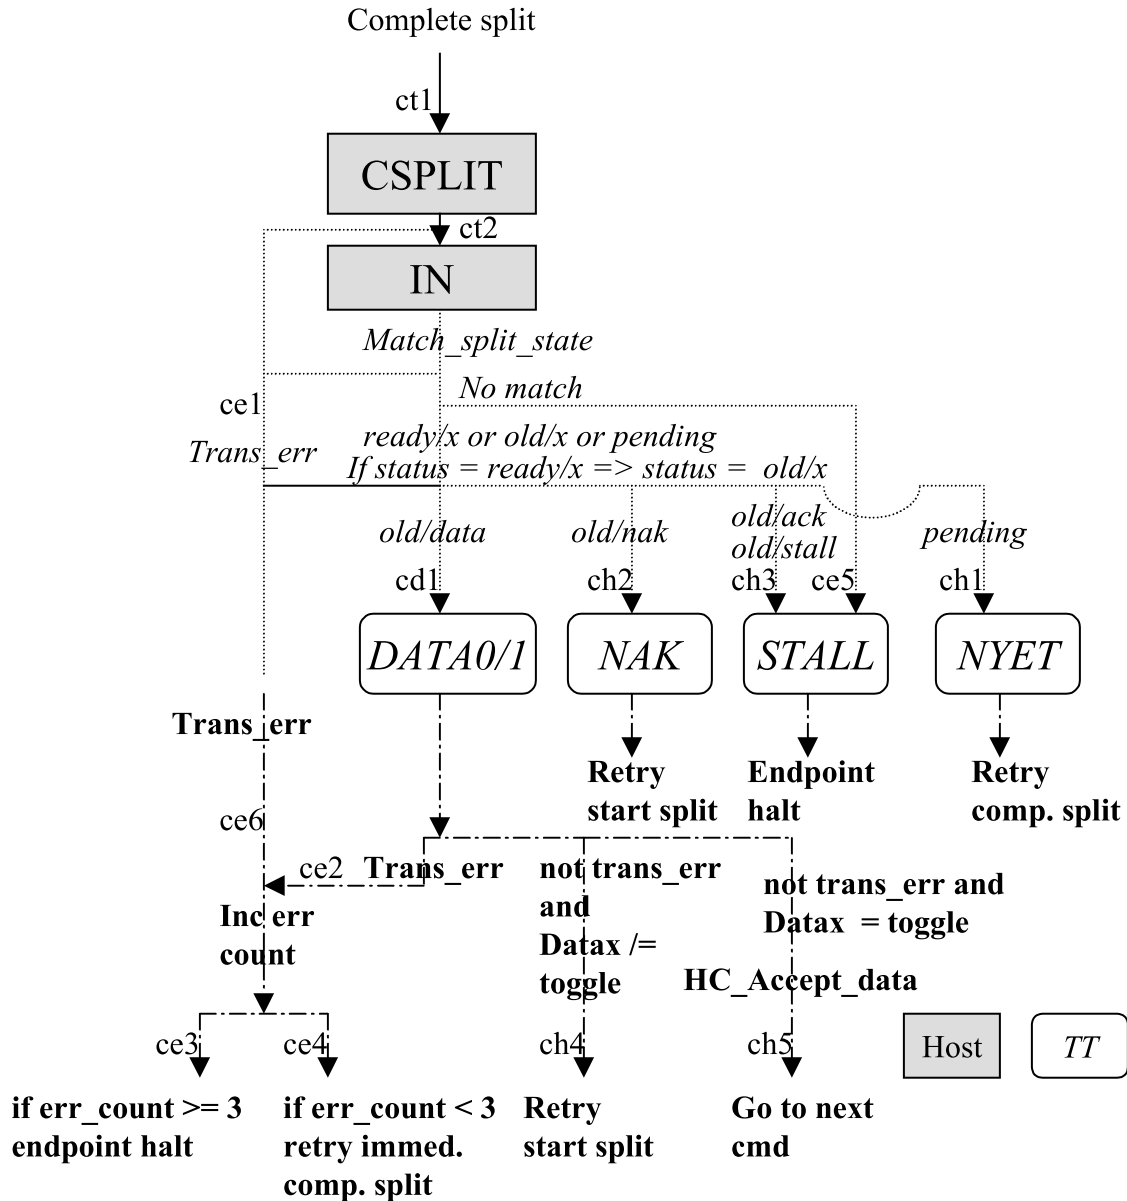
Complete split

ct1

CSPLIT

ct2

IN

Match_split_state

No match

ce1

Trans_err

ready/x or old/x or pending
If status = ready/x => status = old/x

old/data

old/nak

old/ack
old/stall

pending

cd1

ch2

ch3

ce5

ch1

DATA0/1

NAK

STALL

NYET

Trans_err

Retry start split

Endpoint halt

Retry comp. split

ce6

ce2 Trans_err

not trans_err and Datax /= toggle

not trans_err and Datax = toggle

Inc err count

HC_Accept_data

ce3

ce4

ch4

ch5

Host

TT

if err_count >= 3 endpoint halt

if err_count < 3 retry immed. comp. split

Retry start split

Go to next cmd